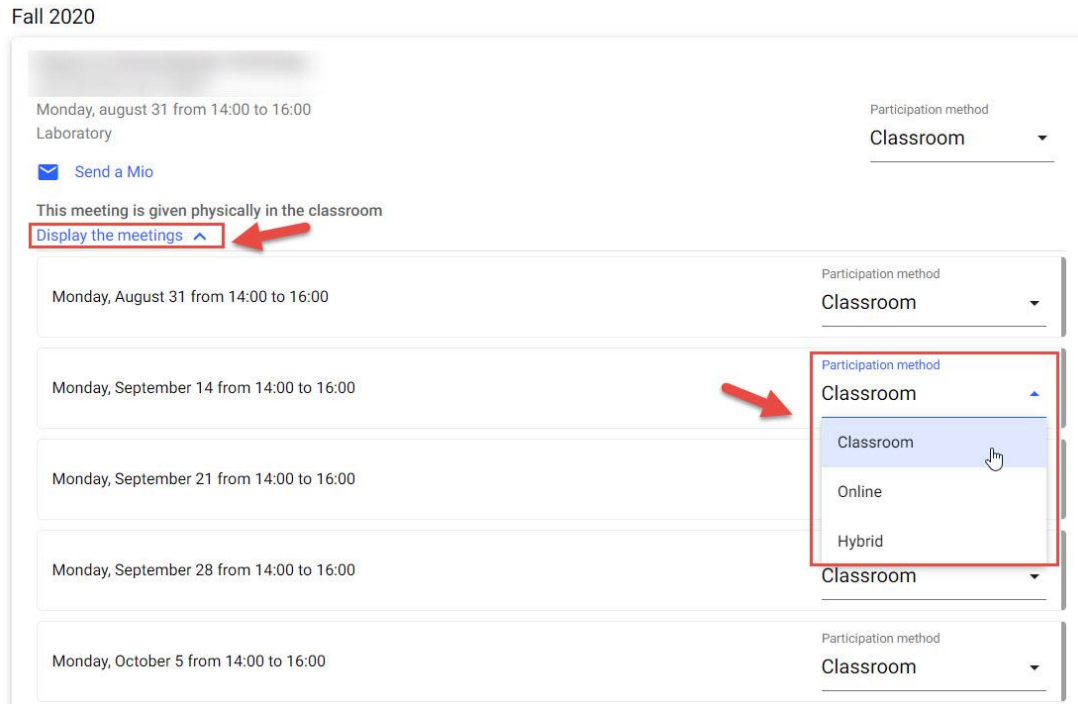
Fall 2020

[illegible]

Monday, august 31 from 14:00 to 16:00
Laboratory

Participation method
Classroom

Send a Mio

This meeting is given physically in the classroom
Display the meetings

Monday, August 31 from 14:00 to 16:00

Participation method
Classroom

Monday, September 14 from 14:00 to 16:00

Participation method
Classroom

Classroom
Online
Hybrid

Monday, September 21 from 14:00 to 16:00

Monday, September 28 from 14:00 to 16:00

Classroom

Monday, October 5 from 14:00 to 16:00

Participation method
Classroom